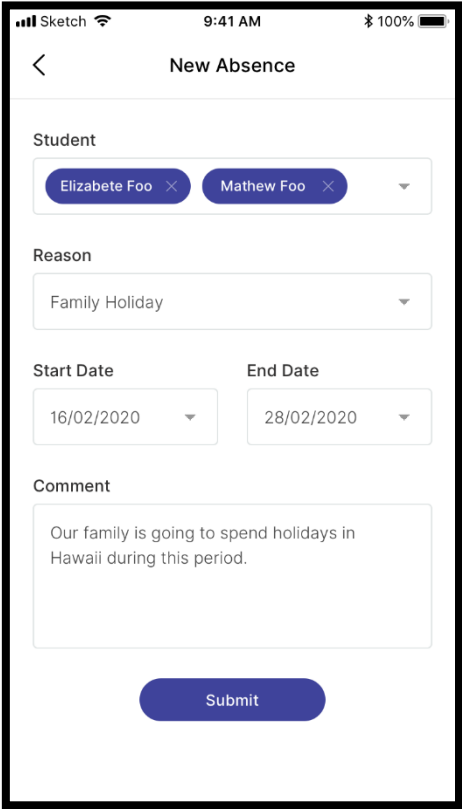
Sketch 9:41 AM 100%

New Absence

Student

Elizabete Foo

Mathew Foo

Reason

Family Holiday

Start Date

16/02/2020

End Date

28/02/2020

Comment

Our family is going to spend holidays in Hawaii during this period.

Submit